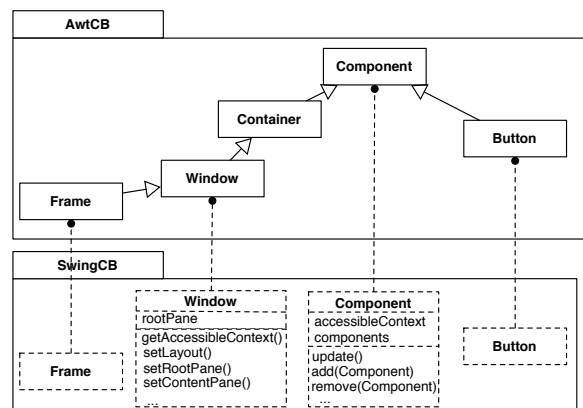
AwtCB

Component

Container

Button

Frame

Window

SwingCB

Window
rootPane
getAccessibleContext()
setLayout()
setRootPane()
setContentPane()
...

Component
accessibleContext
components
update()
add(Component)
remove(Component)
...

Button

Frame